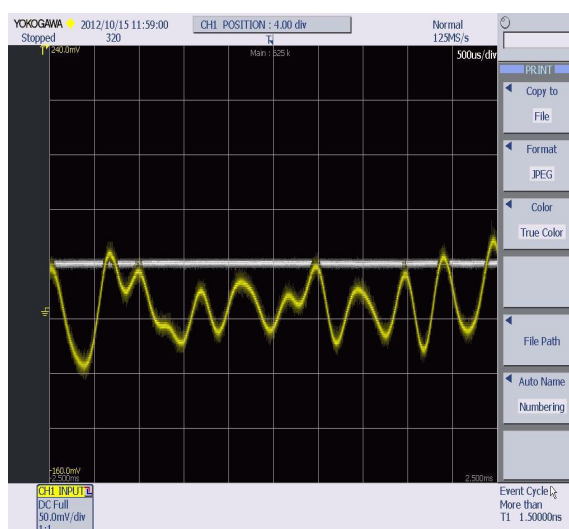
YOKOGAWA 2012/10/15 11:59:00
Stopped 320

CH1 POSITION : 4.00 div

Normal
125MS/s

240.0mV

Main : 625 k

500us/div

PRINT

Copy to
File

Format
JPEG

Color
True Color

File Path

Auto Name
Numbering

-160.0mV
-2.500ms

2.500ms

CH1 INPUT
DC Full
50.0mV/div
1:1

Event Cycle
More than
T1 1.50000ns